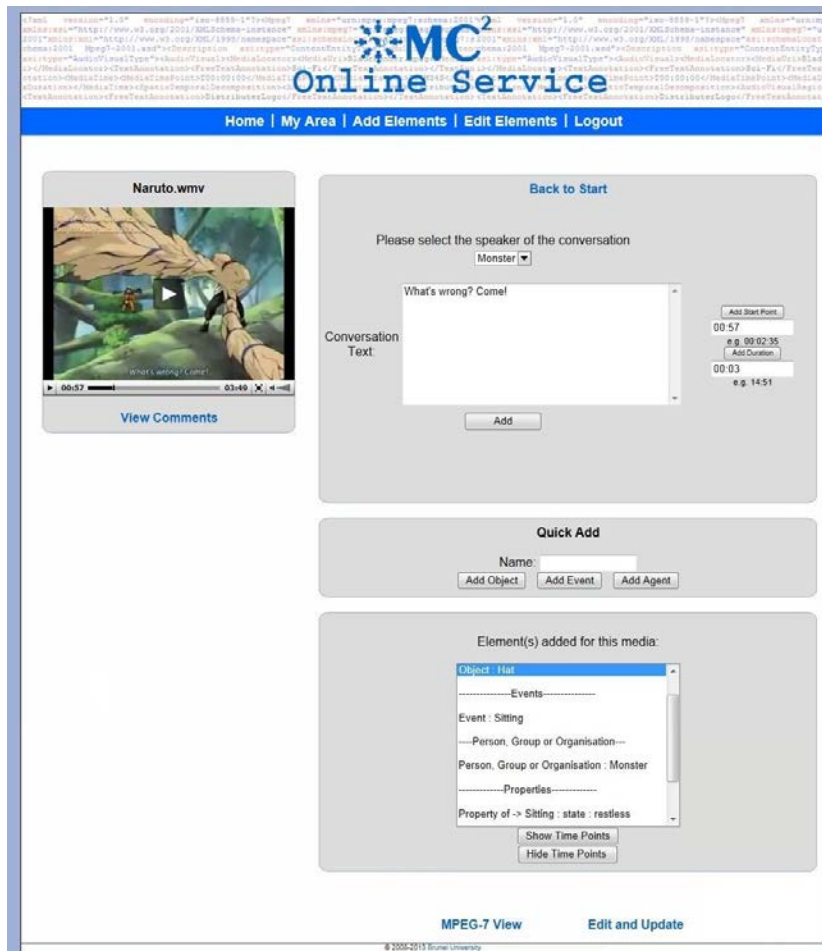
MC$^2$
Online Service

Home | My Area | Add Elements | Edit Elements | Logout

Naruto.wmv

What's wrong? Come!

00:57 03:49

View Comments

Back to Start

Please select the speaker of the conversation
Monster

Conversation Text:

What's wrong? Come!

Add Start Point
00:57
e.g. 00:02:35
Add Duration
00:03
e.g. 14:51

Add

Quick Add

Name:
Add Object Add Event Add Agent

Element(s) added for this media:

Object : Hat
---------------Events---------------
Event : Sitting
----Person, Group or Organisation---
Person, Group or Organisation : Monster
-------------Properties-------------
Property of -> Sitting : state : restless

Show Time Points
Hide Time Points

MPEG-7 View Edit and Update

© 2008-2013 Brunel University